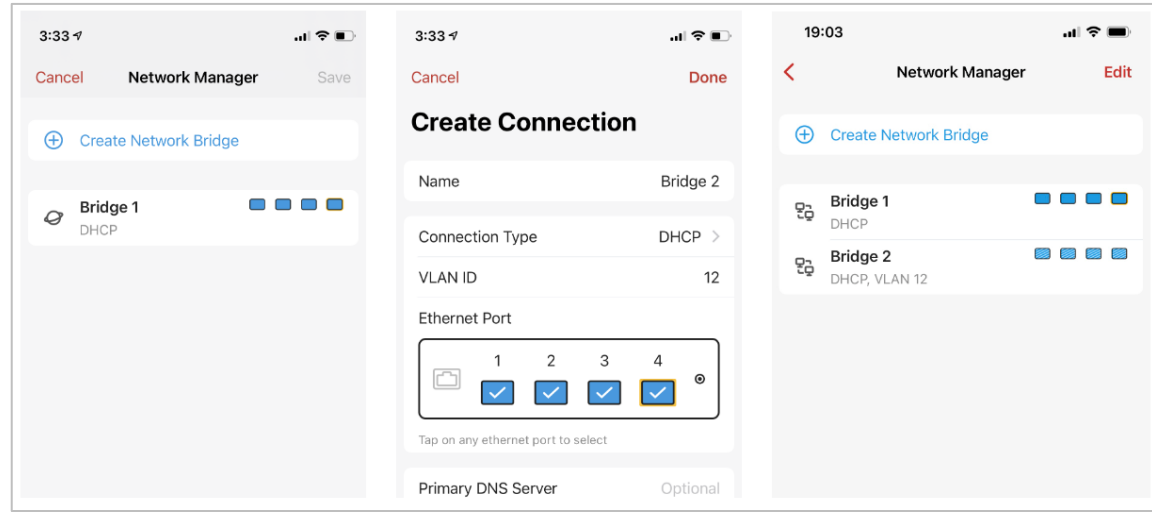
3:33

Cancel Network Manager Save

Create Network Bridge

Bridge 1
DHCP

3:33

Cancel Done

Create Connection

Name Bridge 2

Connection Type DHCP

VLAN ID 12

Ethernet Port

1 2 3 4

Tap on any ethernet port to select

Primary DNS Server Optional

19:03

Network Manager Edit

Create Network Bridge

Bridge 1
DHCP

Bridge 2
DHCP, VLAN 12